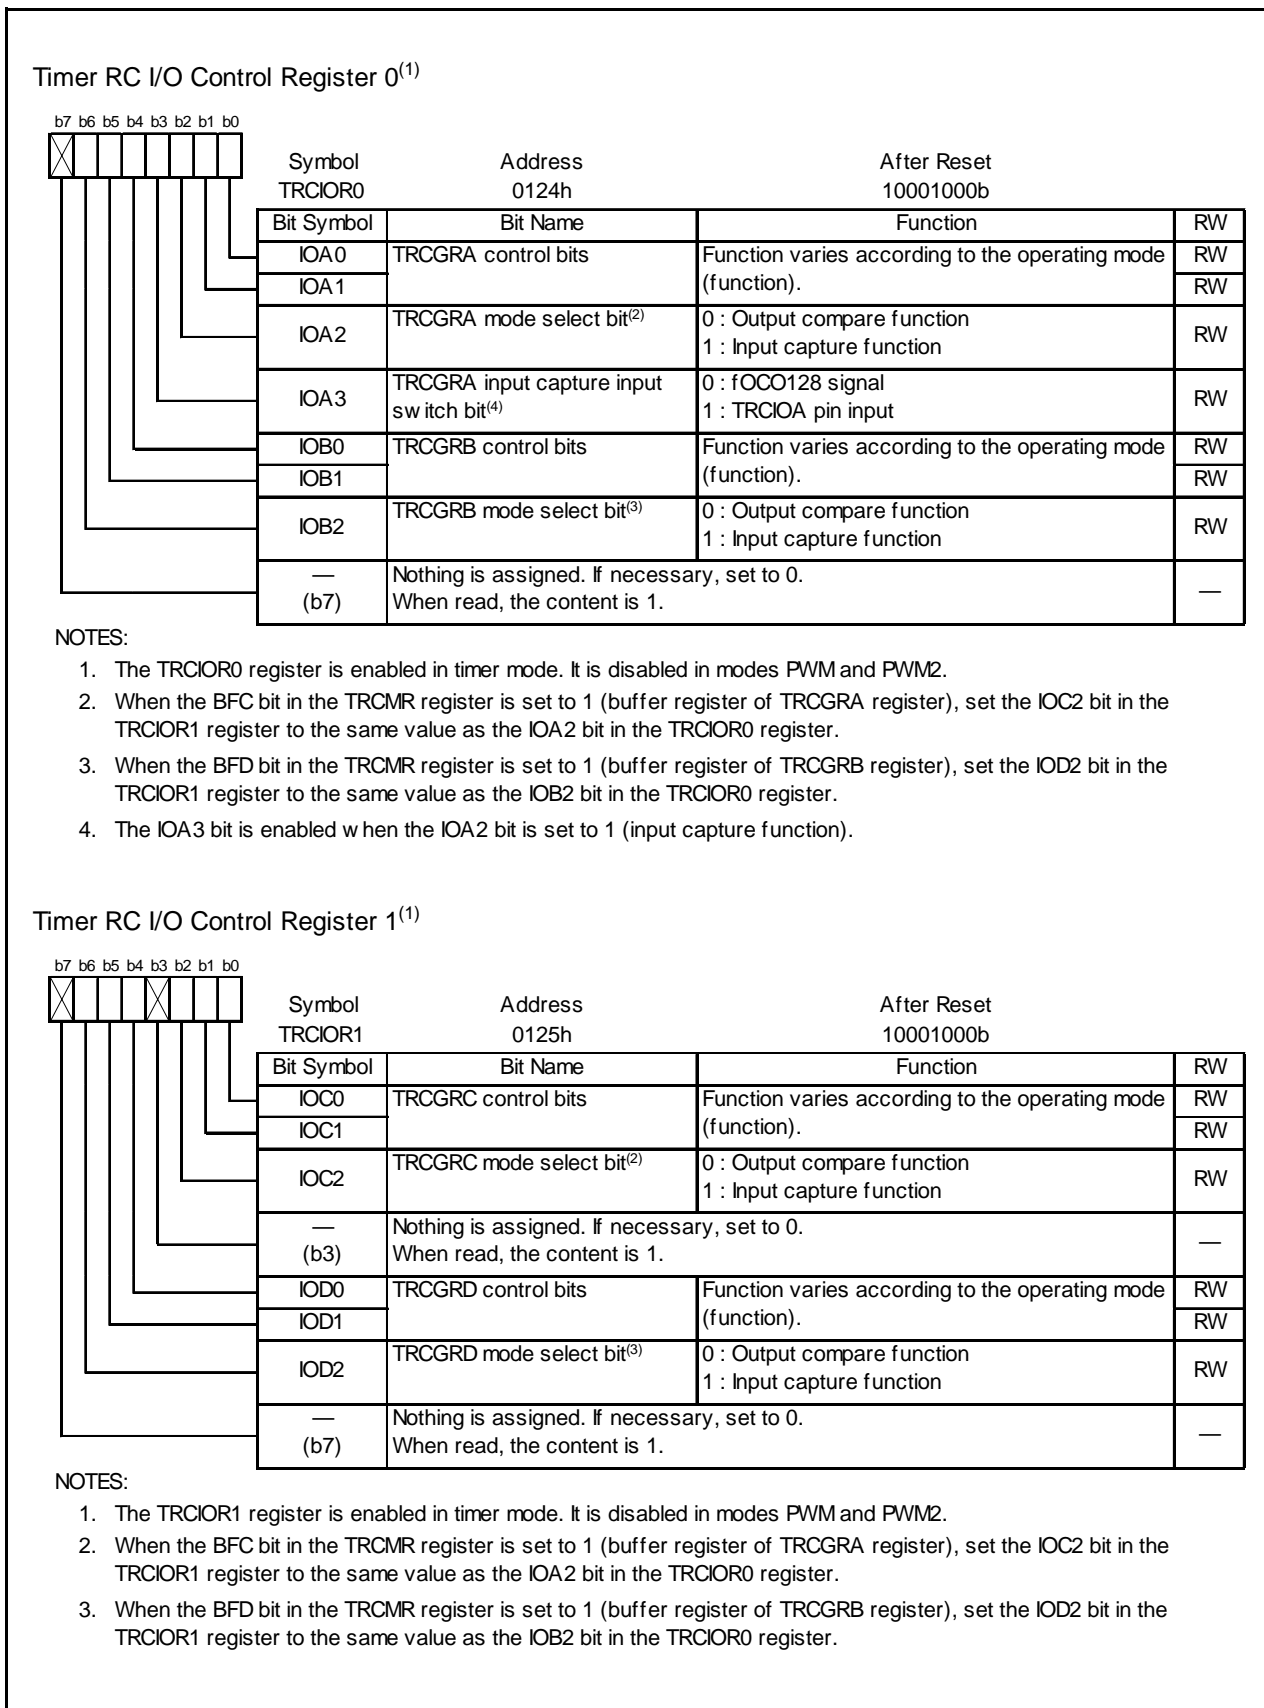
Timer RC I/O Control Register 0$^{(1)}$

b7 b6 b5 b4 b3 b2 b1 b0

Symbol TRCIOR0
Address 0124h
After Reset 10001000b

| Bit Symbol | Bit Name | Function | RW |
|---|---|---|---|
| IOA0 | TRCGRA control bits | Function varies according to the operating mode (function). | RW |
| IOA1 | | | RW |
| IOA2 | TRCGRA mode select bit$^{(2)}$ | 0 : Output compare function<br>1 : Input capture function | RW |
| IOA3 | TRCGRA input capture input sw itch bit$^{(4)}$ | 0 : fOCO128 signal<br>1 : TRCIOA pin input | RW |
| IOB0 | TRCGRB control bits | Function varies according to the operating mode (function). | RW |
| IOB1 | | | RW |
| IOB2 | TRCGRB mode select bit$^{(3)}$ | 0 : Output compare function<br>1 : Input capture function | RW |
| — (b7) | Nothing is assigned. If necessary, set to 0. When read, the content is 1. | | — |

NOTES:
1. The TRCIOR0 register is enabled in timer mode. It is disabled in modes PWM and PWM2.
2. When the BFC bit in the TRCMR register is set to 1 (buffer register of TRCGRA register), set the IOC2 bit in the TRCIOR1 register to the same value as the IOA2 bit in the TRCIOR0 register.
3. When the BFD bit in the TRCMR register is set to 1 (buffer register of TRCGRB register), set the IOD2 bit in the TRCIOR1 register to the same value as the IOB2 bit in the TRCIOR0 register.
4. The IOA3 bit is enabled w hen the IOA2 bit is set to 1 (input capture function).

Timer RC I/O Control Register 1$^{(1)}$

b7 b6 b5 b4 b3 b2 b1 b0

Symbol TRCIOR1
Address 0125h
After Reset 10001000b

| Bit Symbol | Bit Name | Function | RW |
|---|---|---|---|
| IOC0 | TRCGRC control bits | Function varies according to the operating mode (function). | RW |
| IOC1 | | | RW |
| IOC2 | TRCGRC mode select bit$^{(2)}$ | 0 : Output compare function<br>1 : Input capture function | RW |
| — (b3) | Nothing is assigned. If necessary, set to 0. When read, the content is 1. | | — |
| IOD0 | TRCGRD control bits | Function varies according to the operating mode (function). | RW |
| IOD1 | | | RW |
| IOD2 | TRCGRD mode select bit$^{(3)}$ | 0 : Output compare function<br>1 : Input capture function | RW |
| — (b7) | Nothing is assigned. If necessary, set to 0. When read, the content is 1. | | — |

NOTES:
1. The TRCIOR1 register is enabled in timer mode. It is disabled in modes PWM and PWM2.
2. When the BFC bit in the TRCMR register is set to 1 (buffer register of TRCGRA register), set the IOC2 bit in the TRCIOR1 register to the same value as the IOA2 bit in the TRCIOR0 register.
3. When the BFD bit in the TRCMR register is set to 1 (buffer register of TRCGRB register), set the IOD2 bit in the TRCIOR1 register to the same value as the IOB2 bit in the TRCIOR0 register.